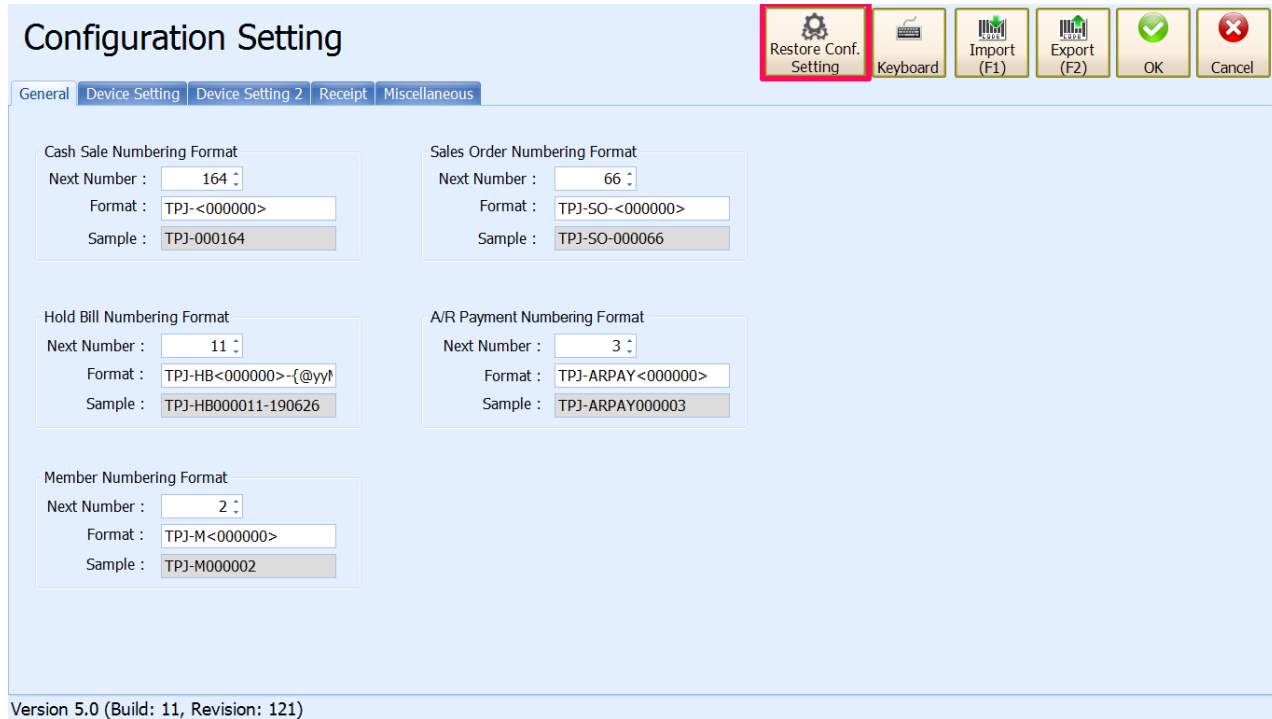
Configuration Setting

Restore Conf. Setting
Keyboard
Import (F1)
Export (F2)
OK
Cancel

General | Device Setting | Device Setting 2 | Receipt | Miscellaneous

Cash Sale Numbering Format
Next Number : 164
Format : TPJ-<000000>
Sample : TPJ-000164

Sales Order Numbering Format
Next Number : 66
Format : TPJ-SO-<000000>
Sample : TPJ-SO-000066

Hold Bill Numbering Format
Next Number : 11
Format : TPJ-HB<000000>-{@yyM
Sample : TPJ-HB000011-190626

A/R Payment Numbering Format
Next Number : 3
Format : TPJ-ARPAY<000000>
Sample : TPJ-ARPAY000003

Member Numbering Format
Next Number : 2
Format : TPJ-M<000000>
Sample : TPJ-M000002

Version 5.0 (Build: 11, Revision: 121)